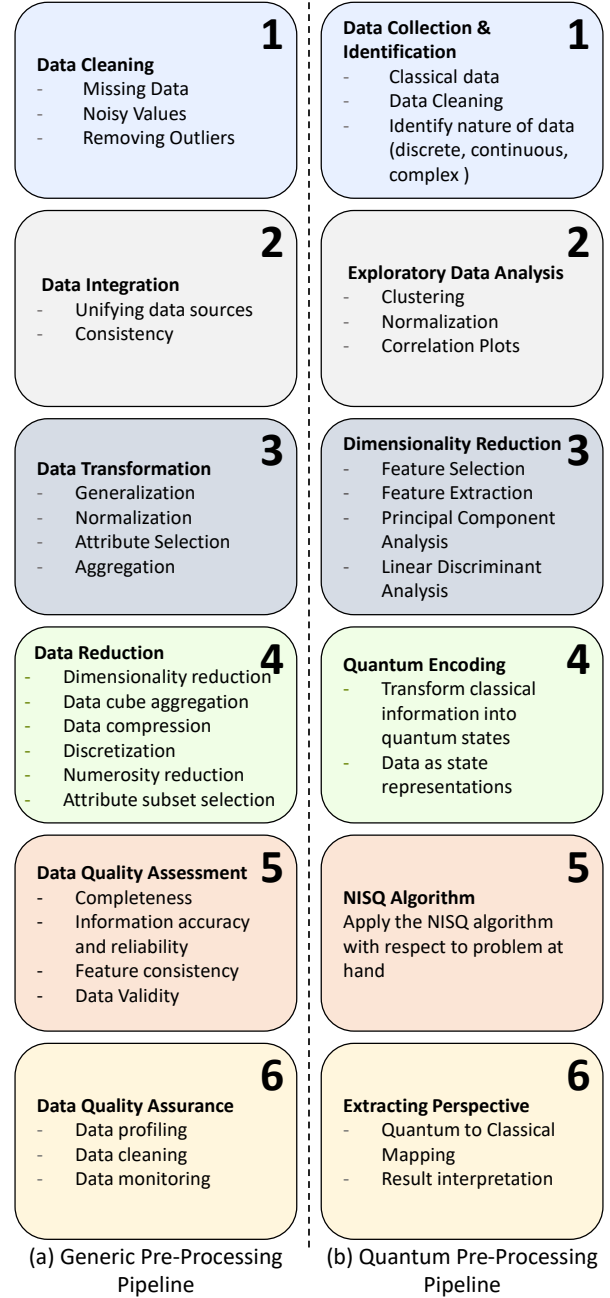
1
Data Cleaning
- Missing Data
- Noisy Values
- Removing Outliers

2
Data Integration
- Unifying data sources
- Consistency

3
Data Transformation
- Generalization
- Normalization
- Attribute Selection
- Aggregation

4
Data Reduction
- Dimensionality reduction
- Data cube aggregation
- Data compression
- Discretization
- Numerosity reduction
- Attribute subset selection

5
Data Quality Assessment
- Completeness
- Information accuracy and reliability
- Feature consistency
- Data Validity

6
Data Quality Assurance
- Data profiling
- Data cleaning
- Data monitoring

(a) Generic Pre-Processing Pipeline

1
Data Collection & Identification
- Classical data
- Data Cleaning
- Identify nature of data (discrete, continuous, complex )

2
Exploratory Data Analysis
- Clustering
- Normalization
- Correlation Plots

3
Dimensionality Reduction
- Feature Selection
- Feature Extraction
- Principal Component Analysis
- Linear Discriminant Analysis

4
Quantum Encoding
- Transform classical information into quantum states
- Data as state representations

5
NISQ Algorithm
Apply the NISQ algorithm with respect to problem at hand

6
Extracting Perspective
- Quantum to Classical Mapping
- Result interpretation

(b) Quantum Pre-Processing Pipeline